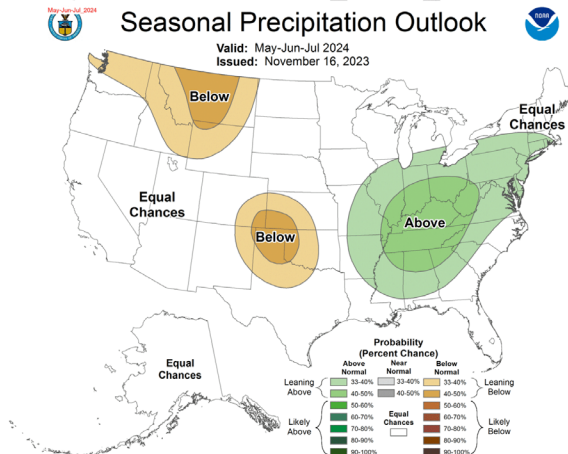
May-Jun-Jul, 2024

Seasonal Precipitation Outlook

Valid: May-Jun-Jul 2024
Issued: November 16, 2023

Below

Equal Chances

Equal Chances

Below

Above

Equal Chances

Probability (Percent Chance)

| | Above Normal | Near Normal | Below Normal | |
|---|---|---|---|---|
| Leaning Above | 33-40% | 33-40% | 33-40% | Leaning Below |
| | 40-50% | 40-50% | 40-50% | |
| Likely Above | 50-60% | | 50-60% | Likely Below |
| | 60-70% | Equal Chances | 60-70% | |
| | 70-80% | | 70-80% | |
| | 80-90% | | 80-90% | |
| | 90-100% | | 90-100% | |

NOAA